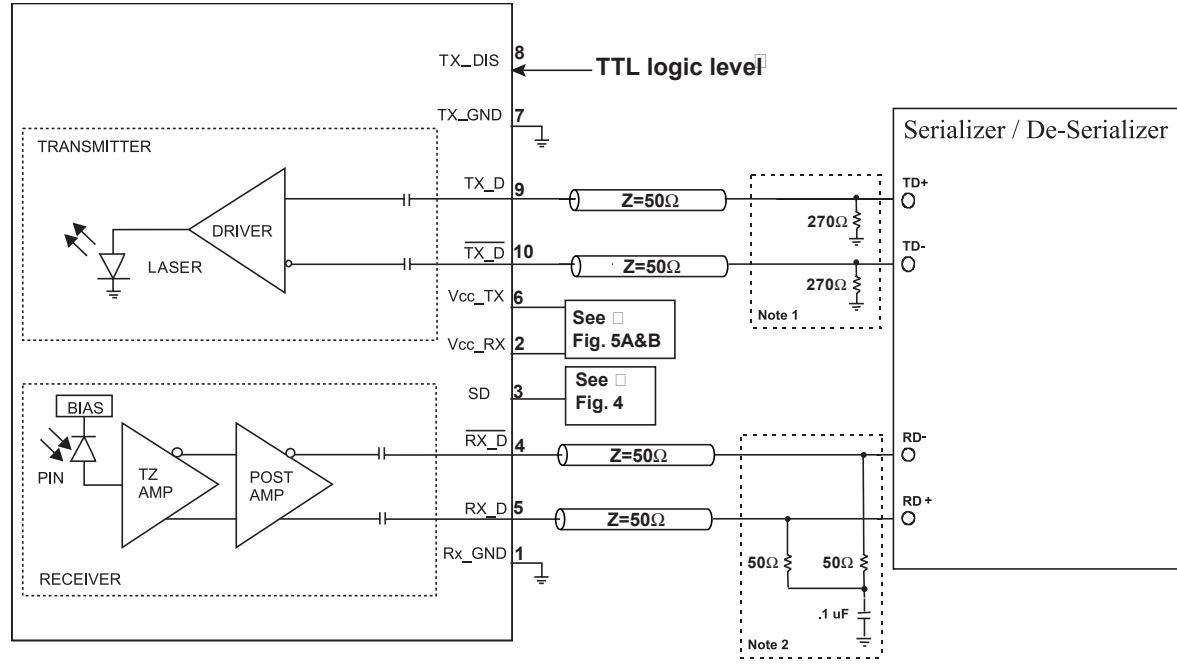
TX_DIS 8
TTL logic level
TX_GND 7
Serializer / De-Serializer
TRANSMITTER
TX_D 9
Z=50Ω
TD+
270Ω
DRIVER
TD-
$\overline{TX\_D}$ 10
Z=50Ω
LASER
270Ω
Vcc_TX 6
See
Fig. 5A&B
Note 1
Vcc_RX 2
SD 3
See
Fig. 4
BIAS
$\overline{RX\_D}$ 4
Z=50Ω
RD-
PIN
TZ AMP
POST AMP
RX_D 5
Z=50Ω
RD +
Rx_GND 1
50Ω
50Ω
RECEIVER
.1 uF
Note 2